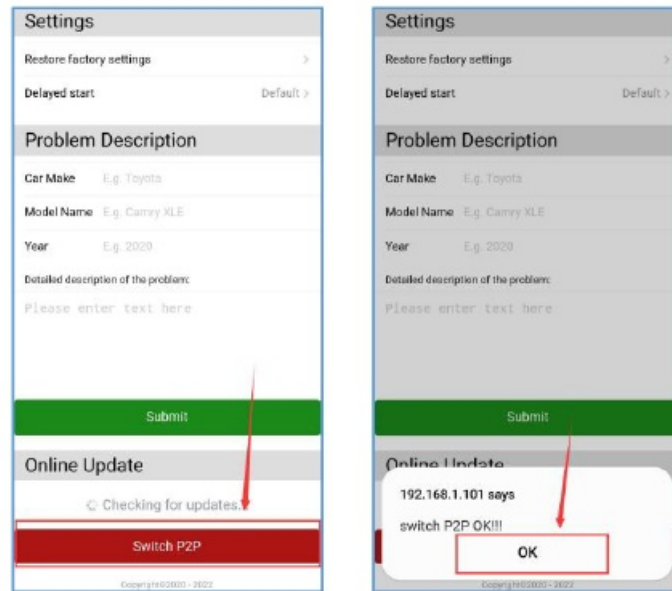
Settings

Restore factory settings

Delayed start Default >

Problem Description

Car Make E.g. Toyota

Model Name E.g. Camry XLE

Year E.g. 2020

Detailed description of the problem:

Please enter text here

Submit

Online Update

Checking for updates...

Switch P2P

Copyright©2020 - 2022

Settings

Restore factory settings

Delayed start Default >

Problem Description

Car Make E.g. Toyota

Model Name E.g. Camry XLE

Year E.g. 2020

Detailed description of the problem:

Please enter text here

Submit

Online Update

192.168.1.101 says

switch P2P OK!!!

OK

Copyright©2020 - 2022